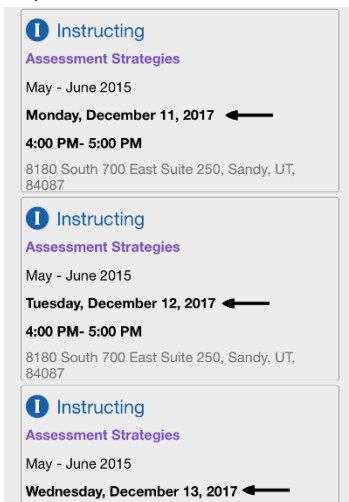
I Instructing
Assessment Strategies
May - June 2015
Monday, December 11, 2017
4:00 PM- 5:00 PM
8180 South 700 East Suite 250, Sandy, UT, 84087

I Instructing
Assessment Strategies
May - June 2015
Tuesday, December 12, 2017
4:00 PM- 5:00 PM
8180 South 700 East Suite 250, Sandy, UT, 84087

I Instructing
Assessment Strategies
May - June 2015
Wednesday, December 13, 2017